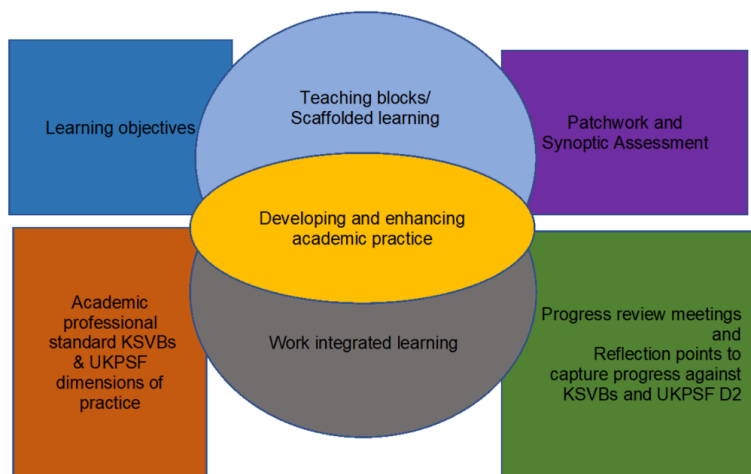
Learning objectives

Teaching blocks/
Scaffolded learning

Patchwork and
Synoptic Assessment

Developing and enhancing
academic practice

Academic professional standard KSVBs & UKPSF dimensions of practice

Work integrated learning

Progress review meetings and Reflection points to capture progress against KSVBs and UKPSF D2